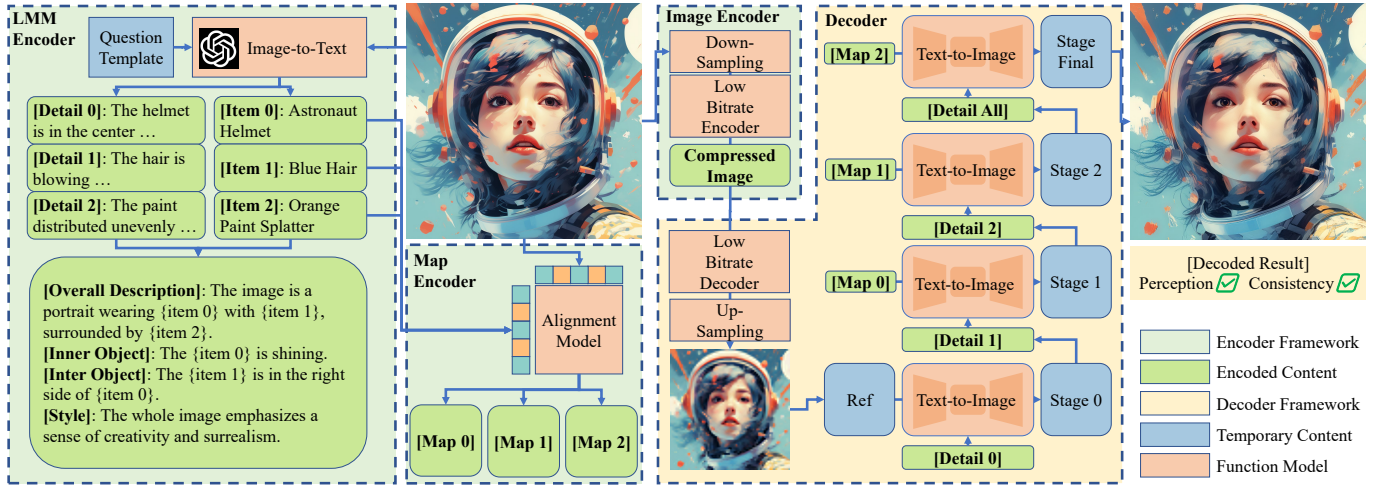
LMM Encoder

Question Template

Image-to-Text

[Detail 0]: The helmet is in the center …

[Item 0]: Astronaut Helmet

[Detail 1]: The hair is blowing …

[Item 1]: Blue Hair

[Detail 2]: The paint distributed unevenly …

[Item 2]: Orange Paint Splatter

[Overall Description]: The image is a portrait wearing {item 0} with {item 1}, surrounded by {item 2}.
[Inner Object]: The {item 0} is shining.
[Inter Object]: The {item 1} is in the right side of {item 0}.
[Style]: The whole image emphasizes a sense of creativity and surrealism.

Map Encoder

Alignment Model

[Map 0]

[Map 1]

[Map 2]

Image Encoder

Down-Sampling

Low Bitrate Encoder

Compressed Image

Low Bitrate Decoder

Up-Sampling

Decoder

[Map 2]

Text-to-Image

Stage Final

[Detail All]

[Map 1]

Text-to-Image

Stage 2

[Detail 2]

[Map 0]

Text-to-Image

Stage 1

[Detail 1]

Ref

Text-to-Image

Stage 0

[Detail 0]

[Decoded Result]
Perception Consistency

Encoder Framework

Encoded Content

Decoder Framework

Temporary Content

Function Model